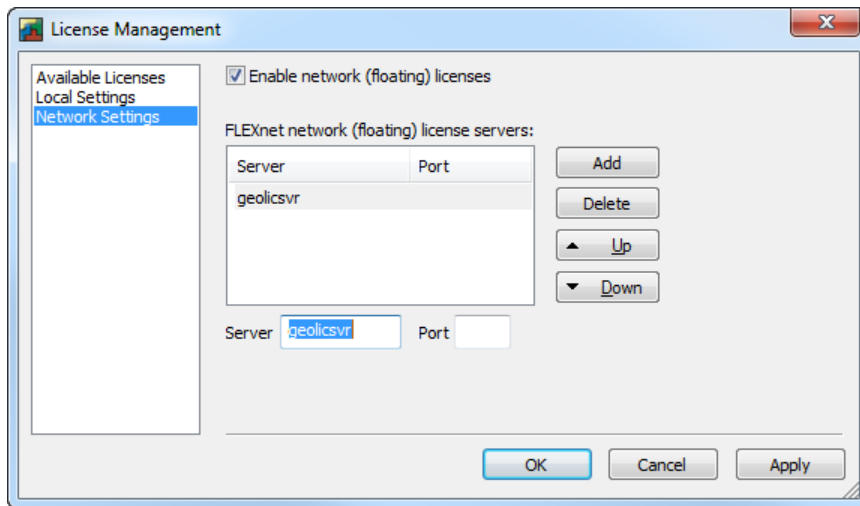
License Management

Available Licenses
Local Settings
Network Settings

Enable network (floating) licenses

FLEXnet network (floating) license servers:

| Server | Port |
|---|---|
| geolicsvr | |

Add
Delete
Up
Down

Server geolicsvr Port

OK Cancel Apply